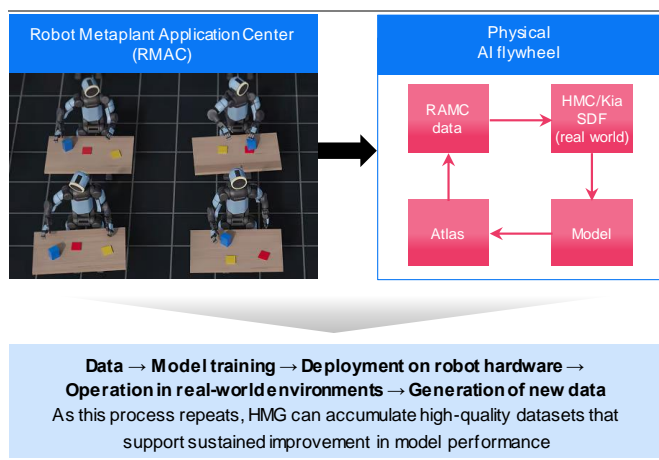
Robot Metaplant Application Center (RMAC)

Physical AI flywheel

RAMC data

HMC/Kia SDF (real world)

Model

Atlas

**Data → Model training → Deployment on robot hardware → Operation in real-world environments → Generation of new data**

As this process repeats, HMG can accumulate high-quality datasets that support sustained improvement in model performance